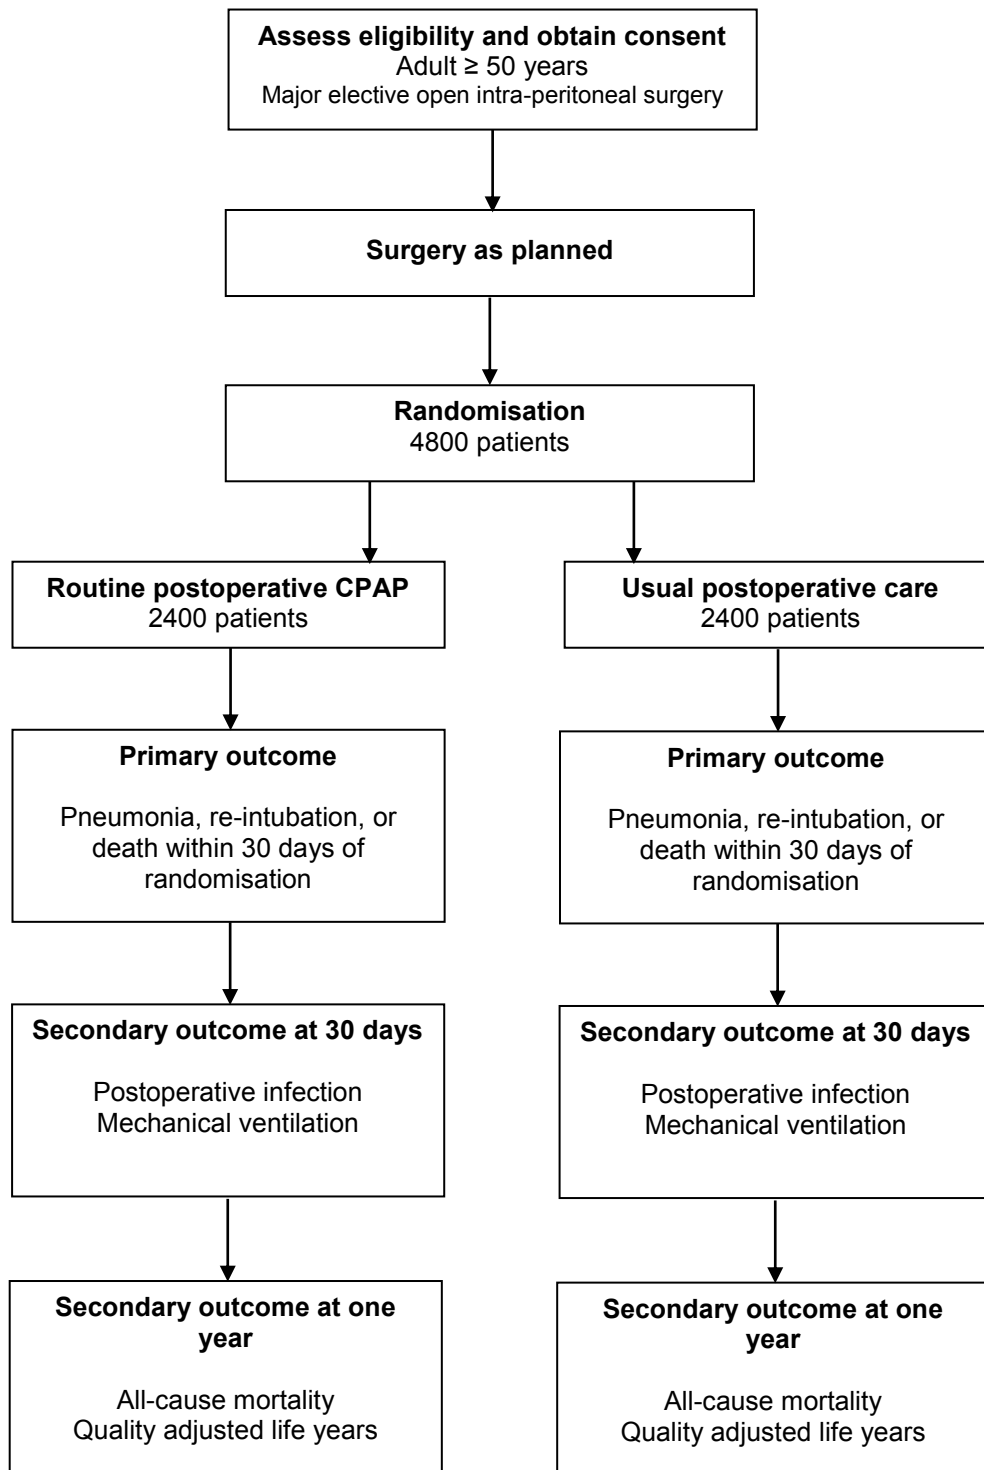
**Assess eligibility and obtain consent**
Adult ≥ 50 years
Major elective open intra-peritoneal surgery

**Surgery as planned**

**Randomisation**
4800 patients

**Routine postoperative CPAP**
2400 patients

**Primary outcome**

Pneumonia, re-intubation, or death within 30 days of randomisation

**Secondary outcome at 30 days**

Postoperative infection
Mechanical ventilation

**Secondary outcome at one year**

All-cause mortality
Quality adjusted life years

**Usual postoperative care**
2400 patients

**Primary outcome**

Pneumonia, re-intubation, or death within 30 days of randomisation

**Secondary outcome at 30 days**

Postoperative infection
Mechanical ventilation

**Secondary outcome at one year**

All-cause mortality
Quality adjusted life years